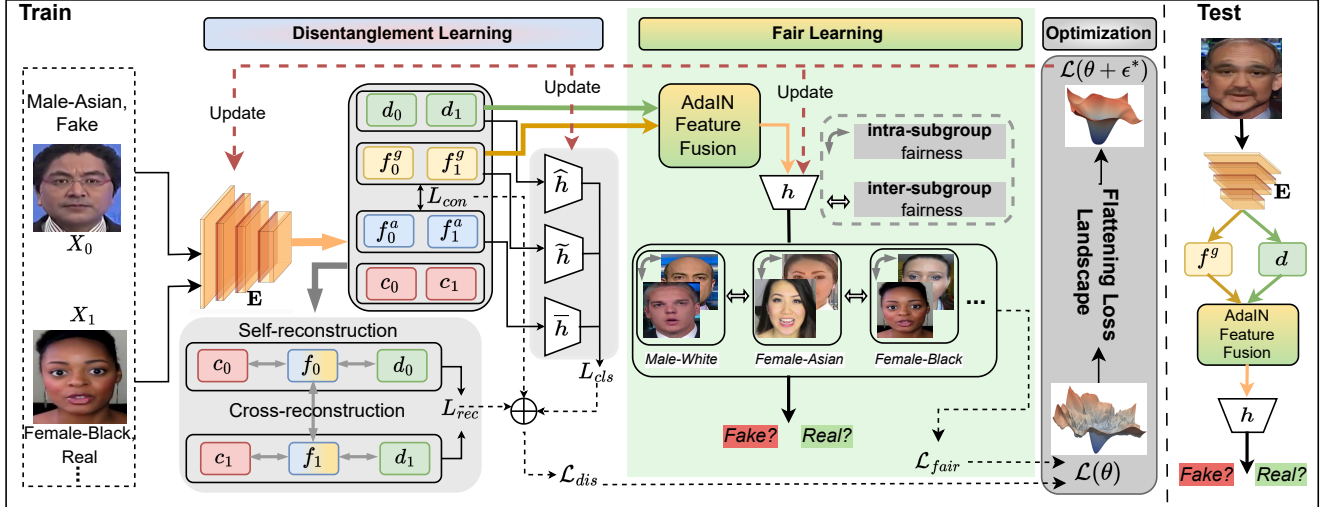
Train

Disentanglement Learning

Fair Learning

Optimization

Test

Male-Asian, Fake

Update

Update

Update

$X_0$

$X_1$

Female-Black, Real

$\mathbf{E}$

$d_0$ $d_1$

$f_0^g$ $f_1^g$

$L_{con}$

$f_0^a$ $f_1^a$

$c_0$ $c_1$

$\widehat{h}$

$\widetilde{h}$

$\overline{h}$

$L_{cls}$

AdaIN Feature Fusion

$h$

intra-subgroup fairness

inter-subgroup fairness

$\Leftrightarrow$

Male-White

Female-Asian

Female-Black

...

Self-reconstruction

$c_0$ $f_0$ $d_0$

Cross-reconstruction

$c_1$ $f_1$ $d_1$

$L_{rec}$

$\mathcal{L}_{dis}$

Fake? Real?

$\mathcal{L}_{fair}$

$\mathcal{L}(\theta + \epsilon^*)$

Flattening Loss Landscape

$\mathcal{L}(\theta)$

$\mathbf{E}$

$f^g$ $d$

AdaIN Feature Fusion

$h$

Fake? Real?